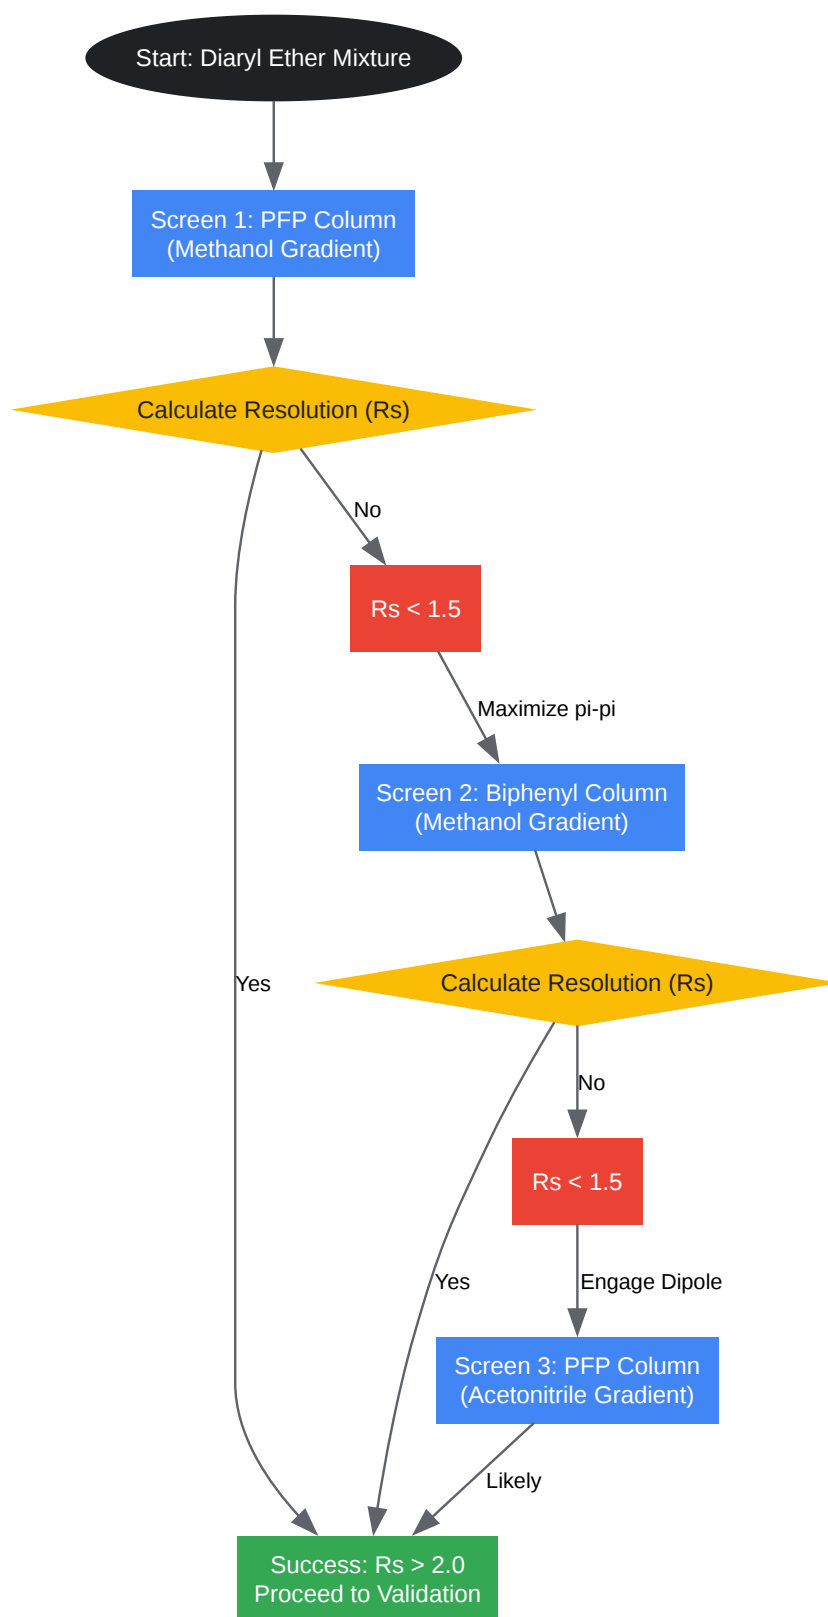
Start: Diaryl Ether Mixture

Screen 1: PFP Column (Methanol Gradient)

Calculate Resolution (Rs)

No

Rs < 1.5

Maximize pi-pi

Screen 2: Biphenyl Column (Methanol Gradient)

Yes

Calculate Resolution (Rs)

No

Rs < 1.5

Yes

Engage Dipole

Screen 3: PFP Column (Acetonitrile Gradient)

Likely

Success: Rs > 2.0 Proceed to Validation